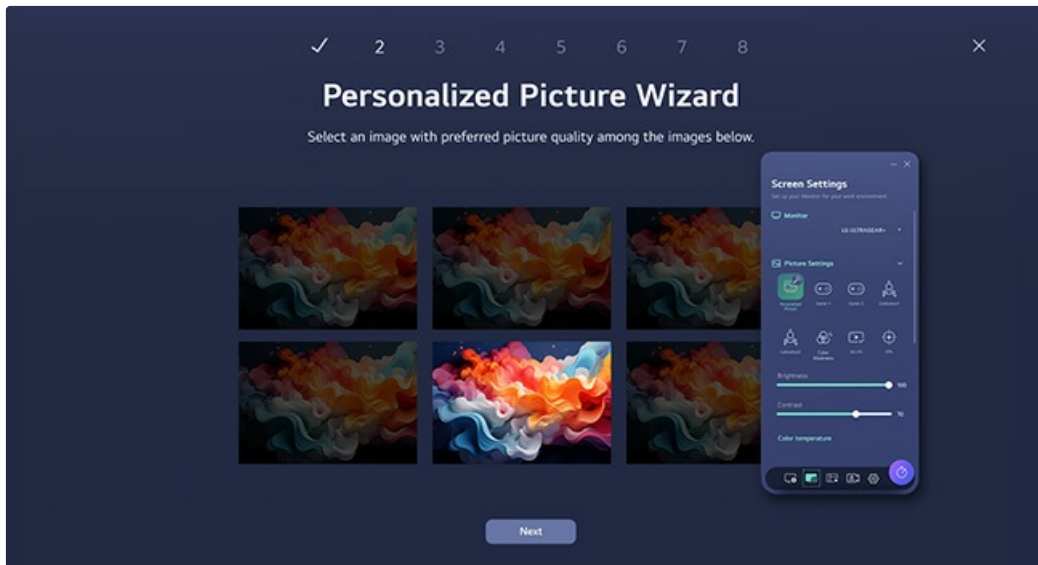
✓ 2 3 4 5 6 7 8

×

Personalized Picture Wizard

Select an image with preferred picture quality among the images below.

Screen Settings

Set up your Monitor for your work environment.

Monitor

LG ULTRAGEAR+

Picture Settings

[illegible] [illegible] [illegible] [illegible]

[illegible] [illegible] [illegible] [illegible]

Brightness

100

Contrast

70

Color temperature

Next